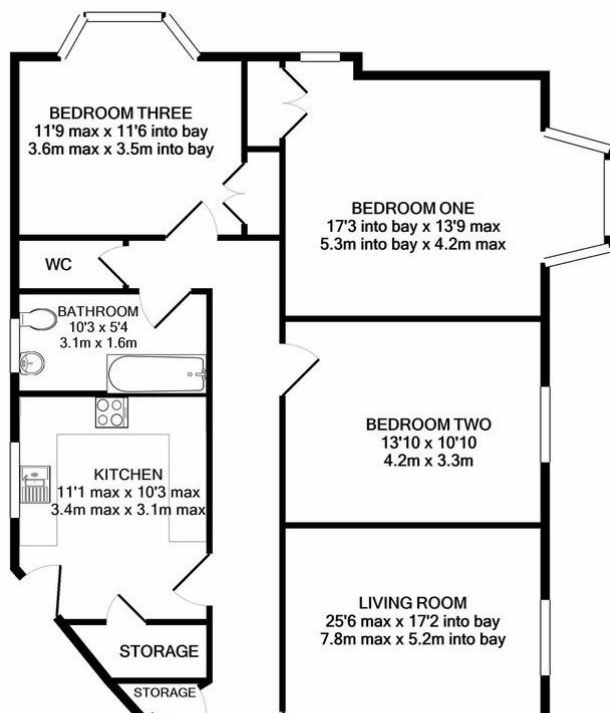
BEDROOM THREE
11'9 max x 11'6 into bay
3.6m max x 3.5m into bay

BEDROOM ONE
17'3 into bay x 13'9 max
5.3m into bay x 4.2m max

WC

BATHROOM
10'3 x 5'4
3.1m x 1.6m

BEDROOM TWO
13'10 x 10'10
4.2m x 3.3m

KITCHEN
11'1 max x 10'3 max
3.4m max x 3.1m max

LIVING ROOM
25'6 max x 17'2 into bay
7.8m max x 5.2m into bay

STORAGE

STORAGE